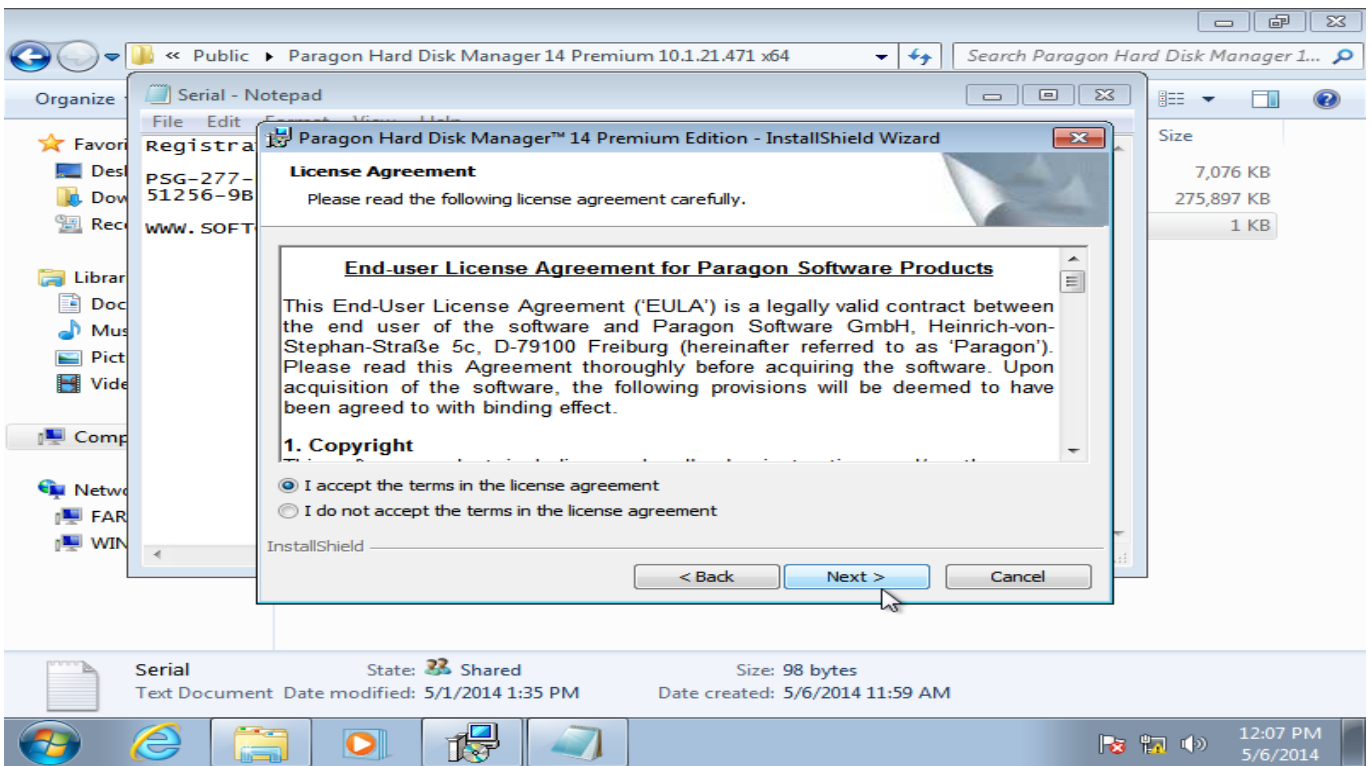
« Public ▸ Paragon Hard Disk Manager 14 Premium 10.1.21.471 x64

Search Paragon Hard Disk Manager 1...

Organize

Serial - Notepad

File Edit

Registra

PSG-277-
51256-9B

WWW.SOFT

Favori
Desl
Dow
Rec

Librar
Doc
Mus
Pict
Vide

Comp

Netw
FAR
WIN

Size
7,076 KB
275,897 KB
1 KB

Paragon Hard Disk Manager™ 14 Premium Edition - InstallShield Wizard

License Agreement
Please read the following license agreement carefully.

End-user License Agreement for Paragon Software Products

This End-User License Agreement ('EULA') is a legally valid contract between the end user of the software and Paragon Software GmbH, Heinrich-von-Stephan-Straße 5c, D-79100 Freiburg (hereinafter referred to as 'Paragon'). Please read this Agreement thoroughly before acquiring the software. Upon acquisition of the software, the following provisions will be deemed to have been agreed to with binding effect.

1. Copyright

I accept the terms in the license agreement
I do not accept the terms in the license agreement

InstallShield

< Back
Next >
Cancel

Serial
State: Shared
Size: 98 bytes
Text Document Date modified: 5/1/2014 1:35 PM
Date created: 5/6/2014 11:59 AM

12:07 PM
5/6/2014